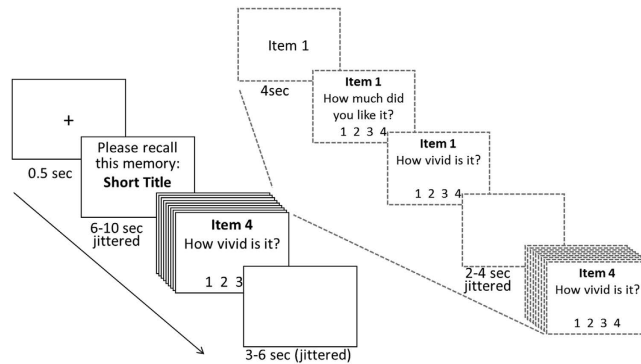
Item 1

4sec

Item 1
How much did you like it?
1 2 3 4

Item 1
How vivid is it?
1 2 3 4

2-4 sec jittered

Item 4
How vivid is it?
1 2 3 4

+

0.5 sec

Please recall this memory:
**Short Title**

6-10 sec jittered

Item 4
How vivid is it?
1 2 3

3-6 sec (jittered)